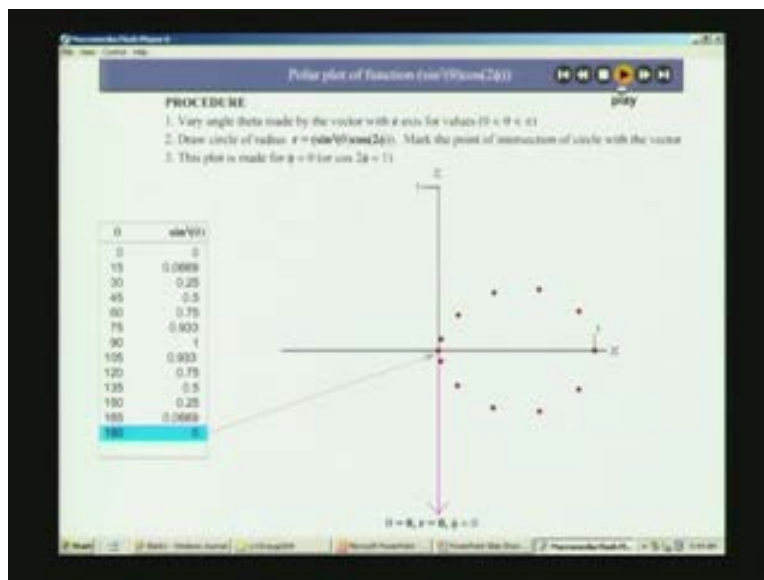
Macromedia Flash Player 6
File View Control Help

Polar plot of function (sin²(θ)cos(2φ))

play

PROCEDURE
1. Vary angle theta made by the vector with z axis for values (0 < θ < π)
2. Draw circle of radius r = (sin²(θ)cos(2φ)). Mark the point of intersection of circle with the vector
3. This plot is made for φ = 0 (or cos 2φ = 1)

| θ | sin²(θ) |
|---|---|
| 0 | 0 |
| 15 | 0.0669 |
| 30 | 0.25 |
| 45 | 0.5 |
| 60 | 0.75 |
| 75 | 0.933 |
| 90 | 1 |
| 105 | 0.933 |
| 120 | 0.75 |
| 135 | 0.5 |
| 150 | 0.25 |
| 165 | 0.0669 |
| 180 | 0 |

Z
1
1
X

θ = 0, r = 0, φ = 0

Start